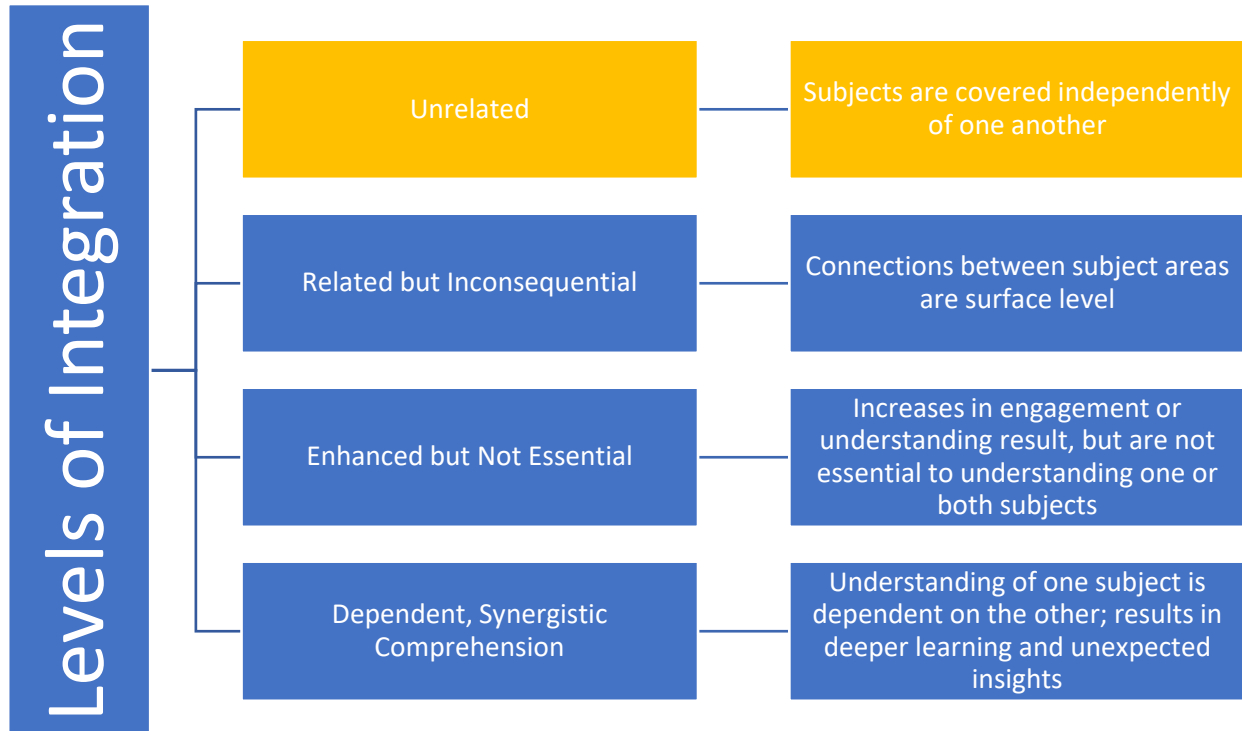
Levels of Integration

Unrelated

Subjects are covered independently of one another

Related but Inconsequential

Connections between subject areas are surface level

Enhanced but Not Essential

Increases in engagement or understanding result, but are not essential to understanding one or both subjects

Dependent, Synergistic Comprehension

Understanding of one subject is dependent on the other; results in deeper learning and unexpected insights